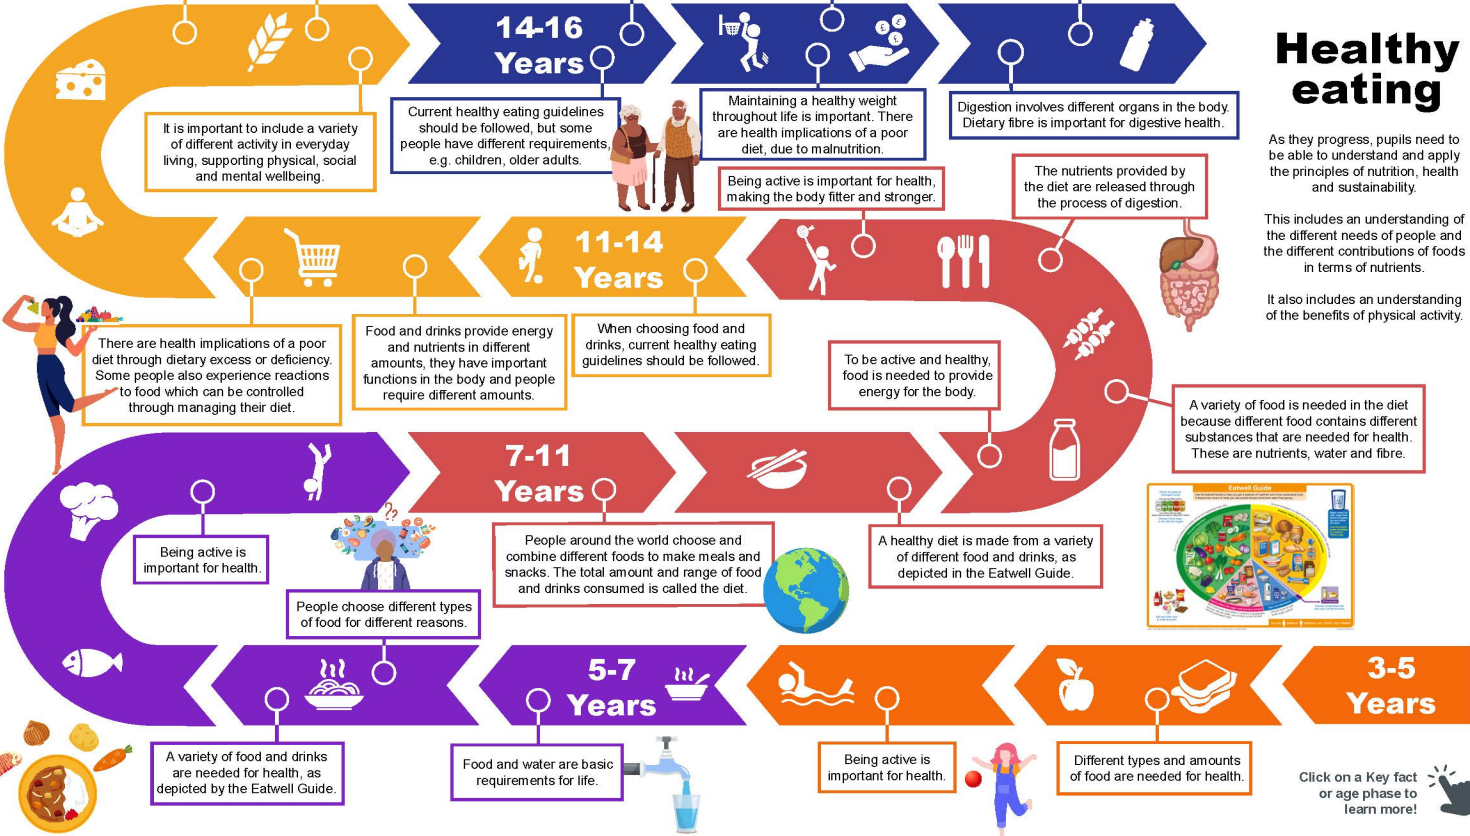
Healthy eating

As they progress, pupils need to be able to understand and apply the principles of nutrition, health and sustainability.

This includes an understanding of the different needs of people and the different contributions of foods in terms of nutrients.

It also includes an understanding of the benefits of physical activity.

14-16 Years

It is important to include a variety of different activity in everyday living, supporting physical, social and mental wellbeing.

Current healthy eating guidelines should be followed, but some people have different requirements, e.g. children, older adults.

Maintaining a healthy weight throughout life is important. There are health implications of a poor diet, due to malnutrition.

Digestion involves different organs in the body. Dietary fibre is important for digestive health.

Being active is important for health, making the body fitter and stronger.

The nutrients provided by the diet are released through the process of digestion.

11-14 Years

There are health implications of a poor diet through dietary excess or deficiency. Some people also experience reactions to food which can be controlled through managing their diet.

Food and drinks provide energy and nutrients in different amounts, they have important functions in the body and people require different amounts.

When choosing food and drinks, current healthy eating guidelines should be followed.

To be active and healthy, food is needed to provide energy for the body.

A variety of food is needed in the diet because different food contains different substances that are needed for health. These are nutrients, water and fibre.

7-11 Years

Being active is important for health.

People choose different types of food for different reasons.

People around the world choose and combine different foods to make meals and snacks. The total amount and range of food and drinks consumed is called the diet.

A healthy diet is made from a variety of different food and drinks, as depicted in the Eatwell Guide.

Eatwell Guide

5-7 Years

3-5 Years

A variety of food and drinks are needed for health, as depicted by the Eatwell Guide.

Food and water are basic requirements for life.

Being active is important for health.

Different types and amounts of food are needed for health.

Click on a Key fact or age phase to learn more!